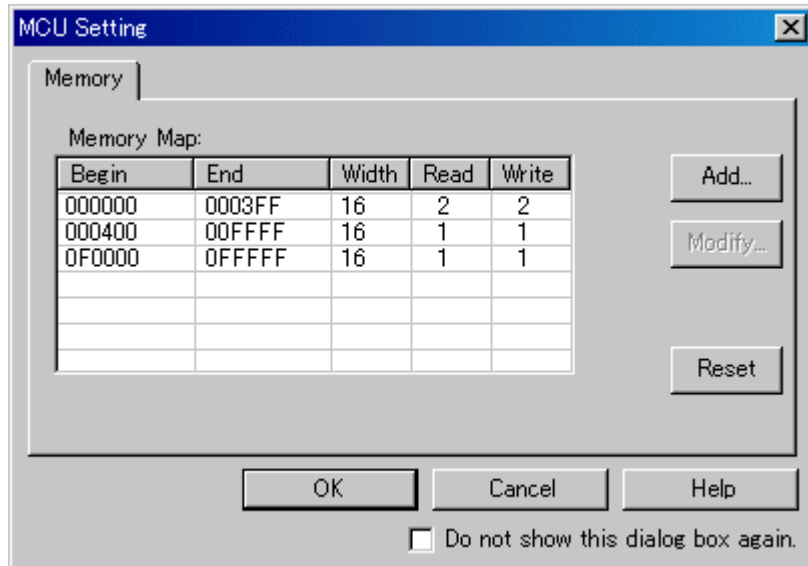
MCU Setting

Memory

Memory Map:

| Begin | End | Width | Read | Write |
|---|---|---|---|---|
| 000000 | 0003FF | 16 | 2 | 2 |
| 000400 | 00FFFF | 16 | 1 | 1 |
| 0F0000 | 0FFFFF | 16 | 1 | 1 |

Add...

Modify...

Reset

OK

Cancel

Help

Do not show this dialog box again.